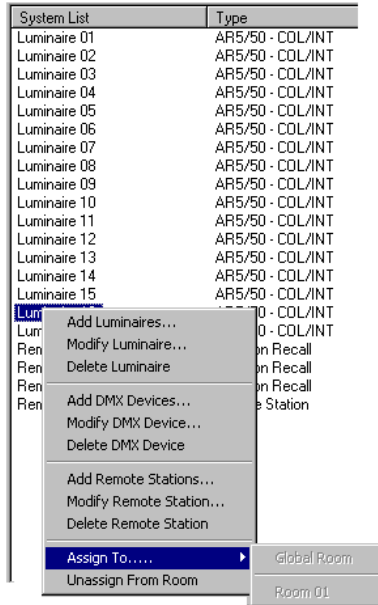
| System List | Type |
|---|---|
| Luminaire 01 | AR5/50 - COL/INT |
| Luminaire 02 | AR5/50 - COL/INT |
| Luminaire 03 | AR5/50 - COL/INT |
| Luminaire 04 | AR5/50 - COL/INT |
| Luminaire 05 | AR5/50 - COL/INT |
| Luminaire 06 | AR5/50 - COL/INT |
| Luminaire 07 | AR5/50 - COL/INT |
| Luminaire 08 | AR5/50 - COL/INT |
| Luminaire 09 | AR5/50 - COL/INT |
| Luminaire 10 | AR5/50 - COL/INT |
| Luminaire 11 | AR5/50 - COL/INT |
| Luminaire 12 | AR5/50 - COL/INT |
| Luminaire 13 | AR5/50 - COL/INT |
| Luminaire 14 | AR5/50 - COL/INT |
| Luminaire 15 | AR5/50 - COL/INT |
| Lum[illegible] | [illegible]0 - COL/INT |
| Lum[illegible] | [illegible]0 - COL/INT |
| Ren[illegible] | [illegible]n Recall |
| Ren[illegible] | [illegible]n Recall |
| Ren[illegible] | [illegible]n Recall |
| Ren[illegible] | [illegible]e Station |

Add Luminaires...
Modify Luminaire...
Delete Luminaire
Add DMX Devices...
Modify DMX Device...
Delete DMX Device
Add Remote Stations...
Modify Remote Station...
Delete Remote Station
Assign To.....
Unassign From Room

Global Room
Room 01